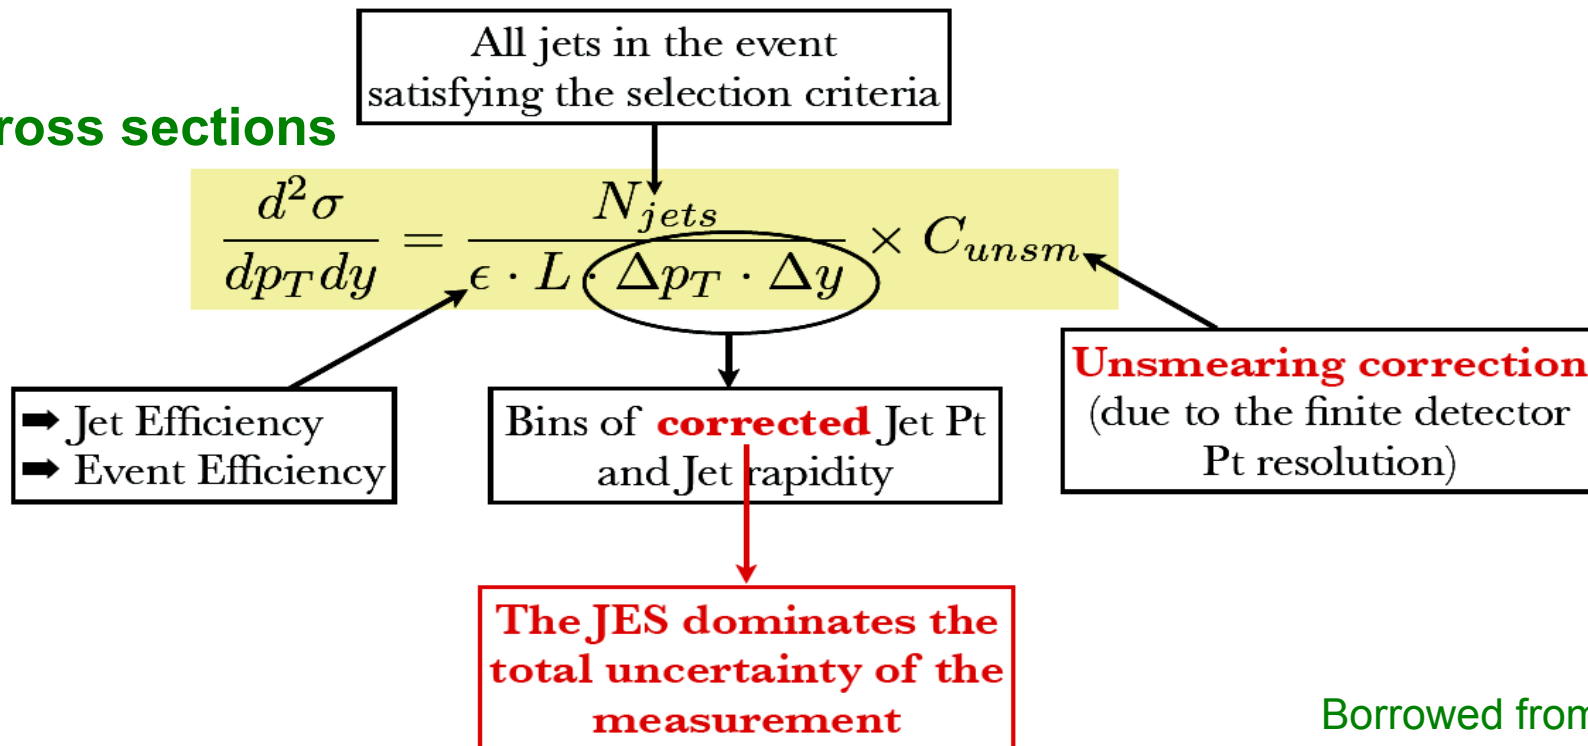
ross sections

All jets in the event satisfying the selection criteria

$\frac{d^2\sigma}{dp_T dy} = \frac{N_{jets}}{\epsilon \cdot L \cdot \Delta p_T \cdot \Delta y} \times C_{unsm}$

➡ Jet Efficiency
➡ Event Efficiency

Bins of corrected Jet Pt and Jet rapidity

Unsmearing correction
(due to the finite detector Pt resolution)

The JES dominates the total uncertainty of the measurement

Borrowed from